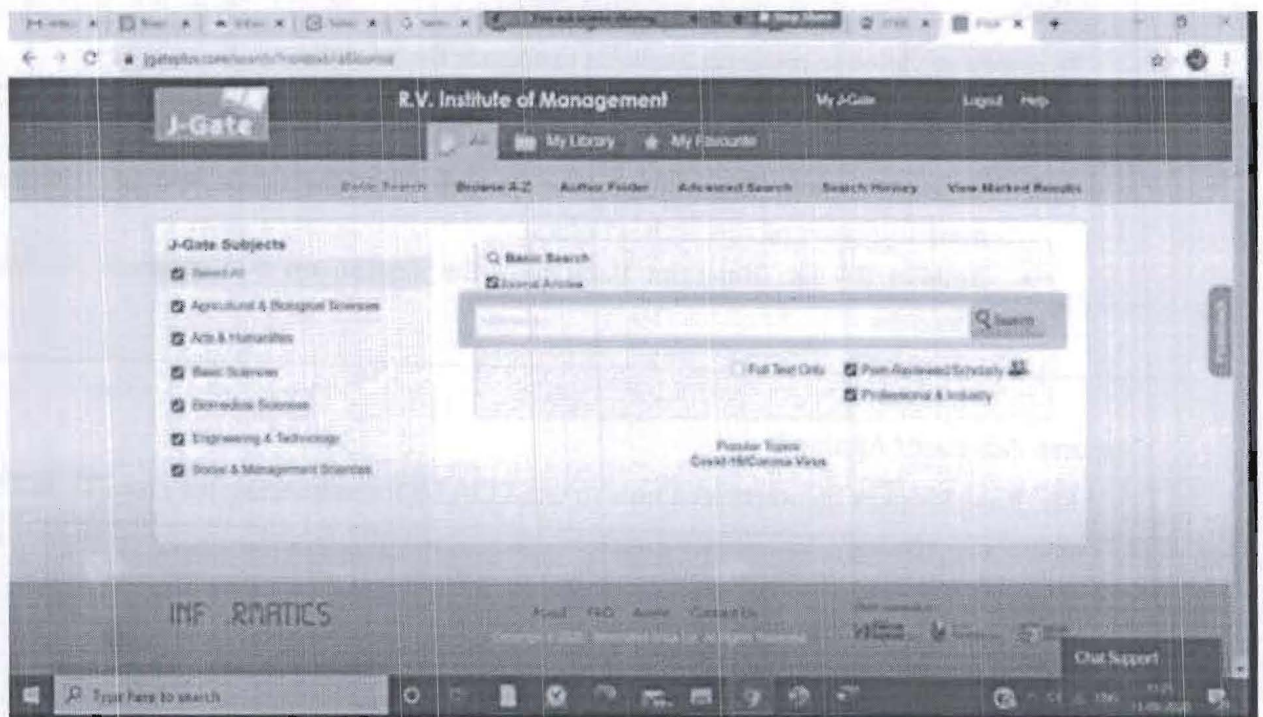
J-Gate

R.V. Institute of Management

My J-Gate Logout Help

My Library My Favourite

Basic Search Browse A-Z Author Finder Advanced Search Search History View Marked Results

J-Gate Subjects

Select All

Agricultural & Biological Sciences

Arts & Humanities

Basic Sciences

Biomedical Sciences

Engineering & Technology

Social & Management Sciences

Basic Search

Journal Articles

Search

Full Text Only

Peer-Reviewed/Scholarly

Professional & Industry

Popular Topics
Covid-19/Corona Virus

INF RMATICS

About FAQ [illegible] Contact Us

Chat Support

Type here to search